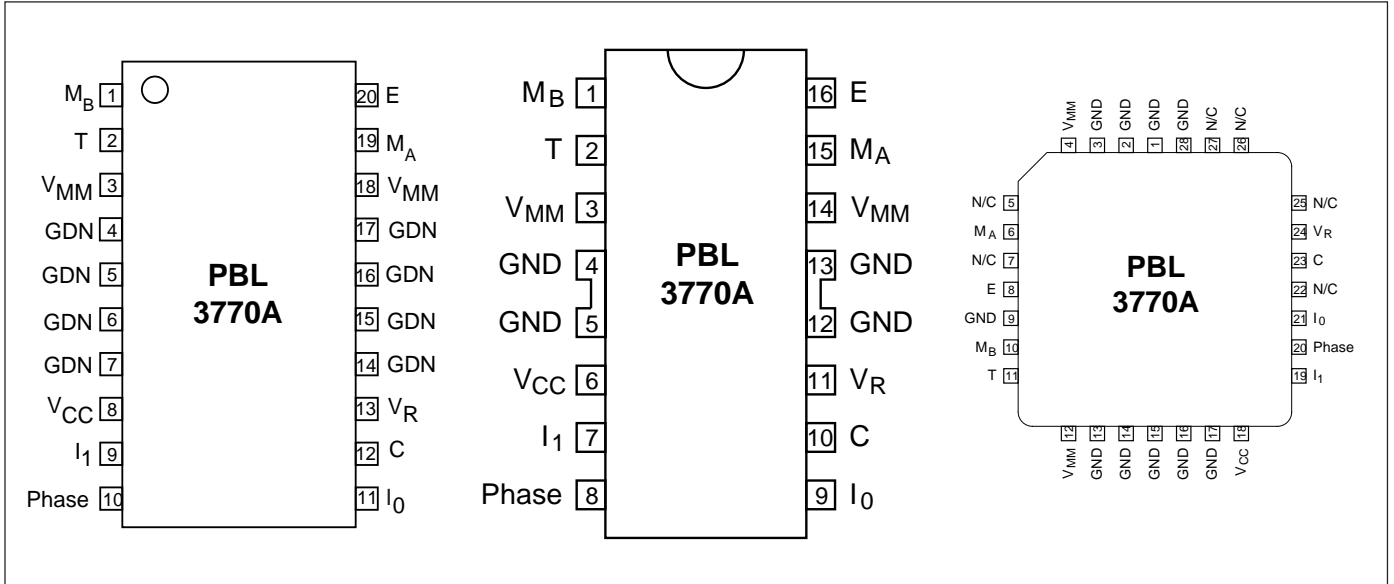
$M_B$ 1
T 2
$V_{MM}$ 3
GDN 4
GDN 5
GDN 6
GDN 7
$V_{CC}$ 8
$I_1$ 9
Phase 10

PBL
3770A

20 E
19 $M_A$
18 $V_{MM}$
17 GDN
16 GDN
15 GDN
14 GDN
13 $V_R$
12 C
11 $I_0$

$M_B$ 1
T 2
$V_{MM}$ 3
GND 4
GND 5
$V_{CC}$ 6
$I_1$ 7
Phase 8

PBL
3770A

16 E
15 $M_A$
14 $V_{MM}$
13 GND
12 GND
11 $V_R$
10 C
9 $I_0$

4 $V_{MM}$
3 GND
2 GND
1 GND
28 GND
27 N/C
26 N/C

N/C 5
$M_A$ 6
N/C 7
E 8
GND 9
$M_B$ 10
T 11

PBL
3770A

25 N/C
24 $V_R$
23 C
22 N/C
21 $I_0$
20 Phase
19 $I_1$

12 $V_{MM}$
13 GND
14 GND
15 GND
16 GND
17 GND
18 $V_{CC}$